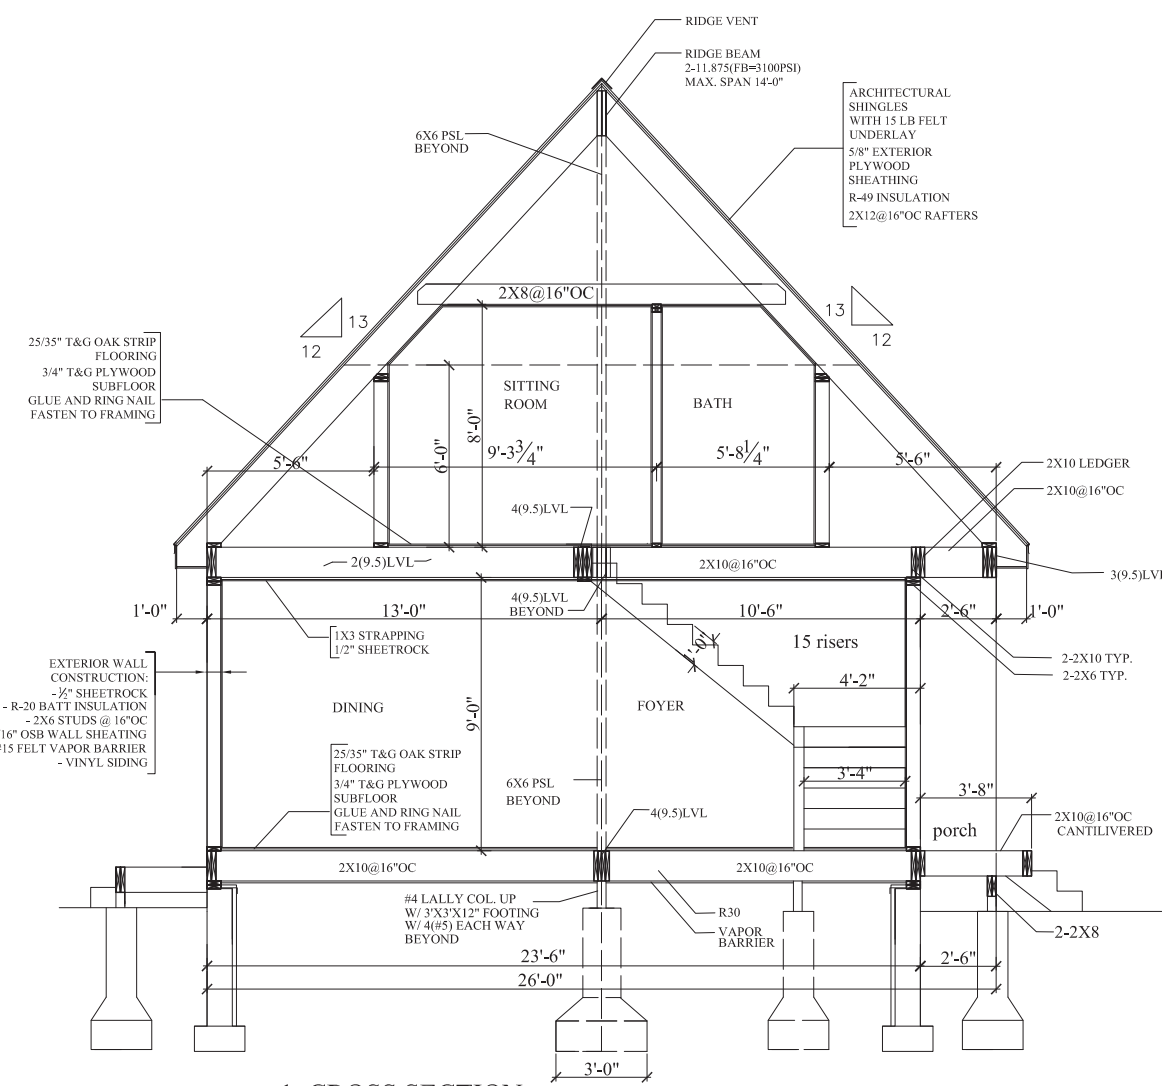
RIDGE VENT

RIDGE BEAM
2-11.875(FB=3100PSI)
MAX. SPAN 14'-0"

ARCHITECTURAL SHINGLES WITH 15 LB FELT UNDERLAY
5/8" EXTERIOR PLYWOOD SHEATHING
R-49 INSULATION
2X12@16"OC RAFTERS

6X6 PSL BEYOND

2X8@16"OC

13
12

13
12

25/35" T&G OAK STRIP FLOORING
3/4" T&G PLYWOOD SUBFLOOR
GLUE AND RING NAIL FASTEN TO FRAMING

SITTING ROOM

BATH

8'-0"

6'-0"

5'-6"

9'-3$\frac{3}{4}$"

5'-8$\frac{1}{4}$"

5'-6"

2X10 LEDGER

2X10@16"OC

4(9.5)LVL

2(9.5)LVL

2X10@16"OC

3(9.5)LVL

1'-0"

13'-0"

4(9.5)LVL BEYOND

10'-6"

2'-6"

1'-0"

1X3 STRAPPING
1/2" SHEETROCK

15 risers

2-2X10 TYP.
2-2X6 TYP.

EXTERIOR WALL CONSTRUCTION:
- ½" SHEETROCK
- R-20 BATT INSULATION
- 2X6 STUDS @ 16"OC
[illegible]16" OSB WALL SHEATING
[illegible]15 FELT VAPOR BARRIER
- VINYL SIDING

DINING

9'-0"

FOYER

4'-2"

25/35" T&G OAK STRIP FLOORING
3/4" T&G PLYWOOD SUBFLOOR
GLUE AND RING NAIL FASTEN TO FRAMING

6X6 PSL BEYOND

3'-4"

3'-8"

2X10@16"OC CANTILIVERED

porch

4(9.5)LVL

2X10@16"OC

2X10@16"OC

#4 LALLY COL. UP
W/ 3'X3'X12" FOOTING
W/ 4(#5) EACH WAY
BEYOND

R30

VAPOR BARRIER

2-2X8

23'-6"

2'-6"

26'-0"

3'-0"

1 CROSS SECTION